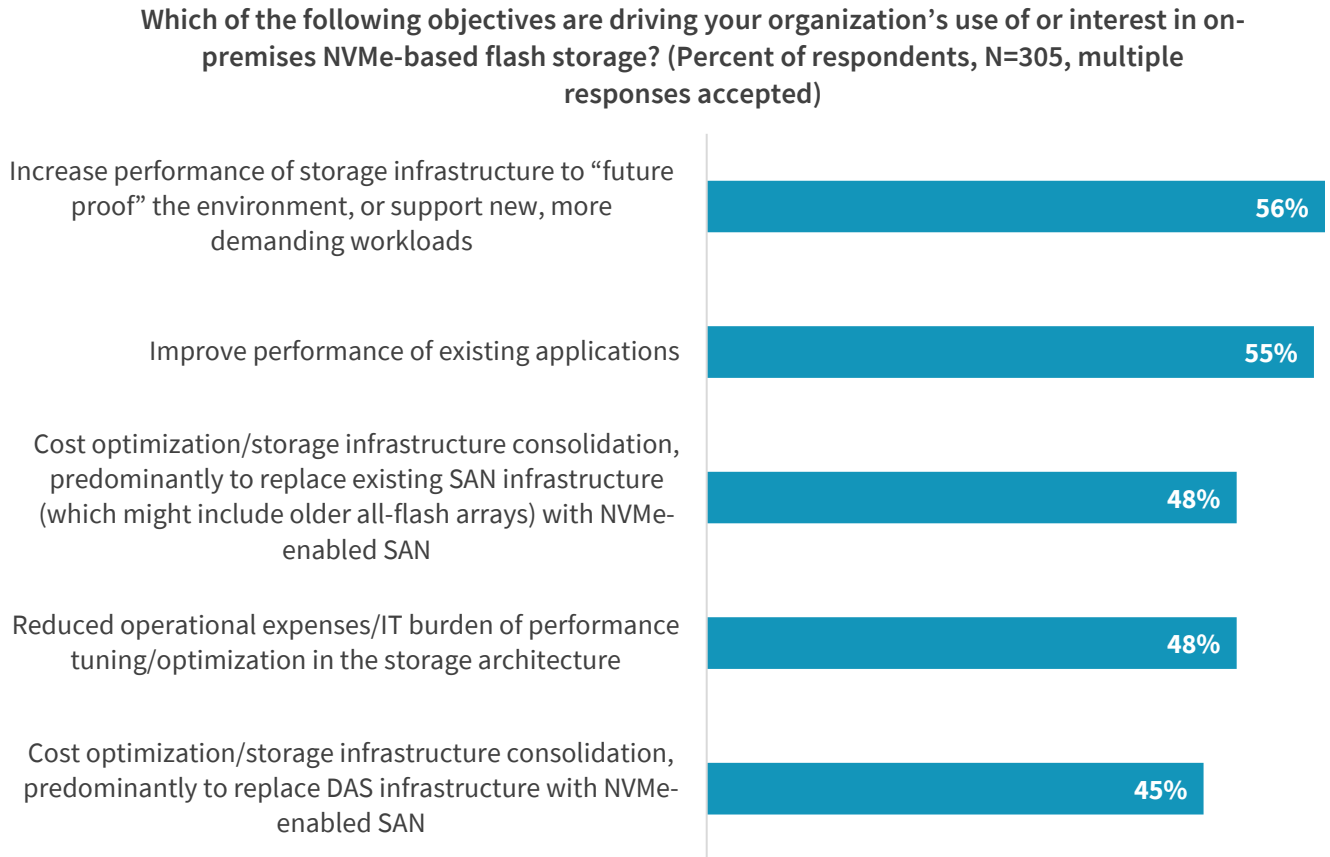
Which of the following objectives are driving your organization’s use of or interest in on-premises NVMe-based flash storage? (Percent of respondents, N=305, multiple responses accepted)

Increase performance of storage infrastructure to “future proof” the environment, or support new, more demanding workloads
56%

Improve performance of existing applications
55%

Cost optimization/storage infrastructure consolidation, predominantly to replace existing SAN infrastructure (which might include older all-flash arrays) with NVMe-enabled SAN
48%

Reduced operational expenses/IT burden of performance tuning/optimization in the storage architecture
48%

Cost optimization/storage infrastructure consolidation, predominantly to replace DAS infrastructure with NVMe-enabled SAN
45%